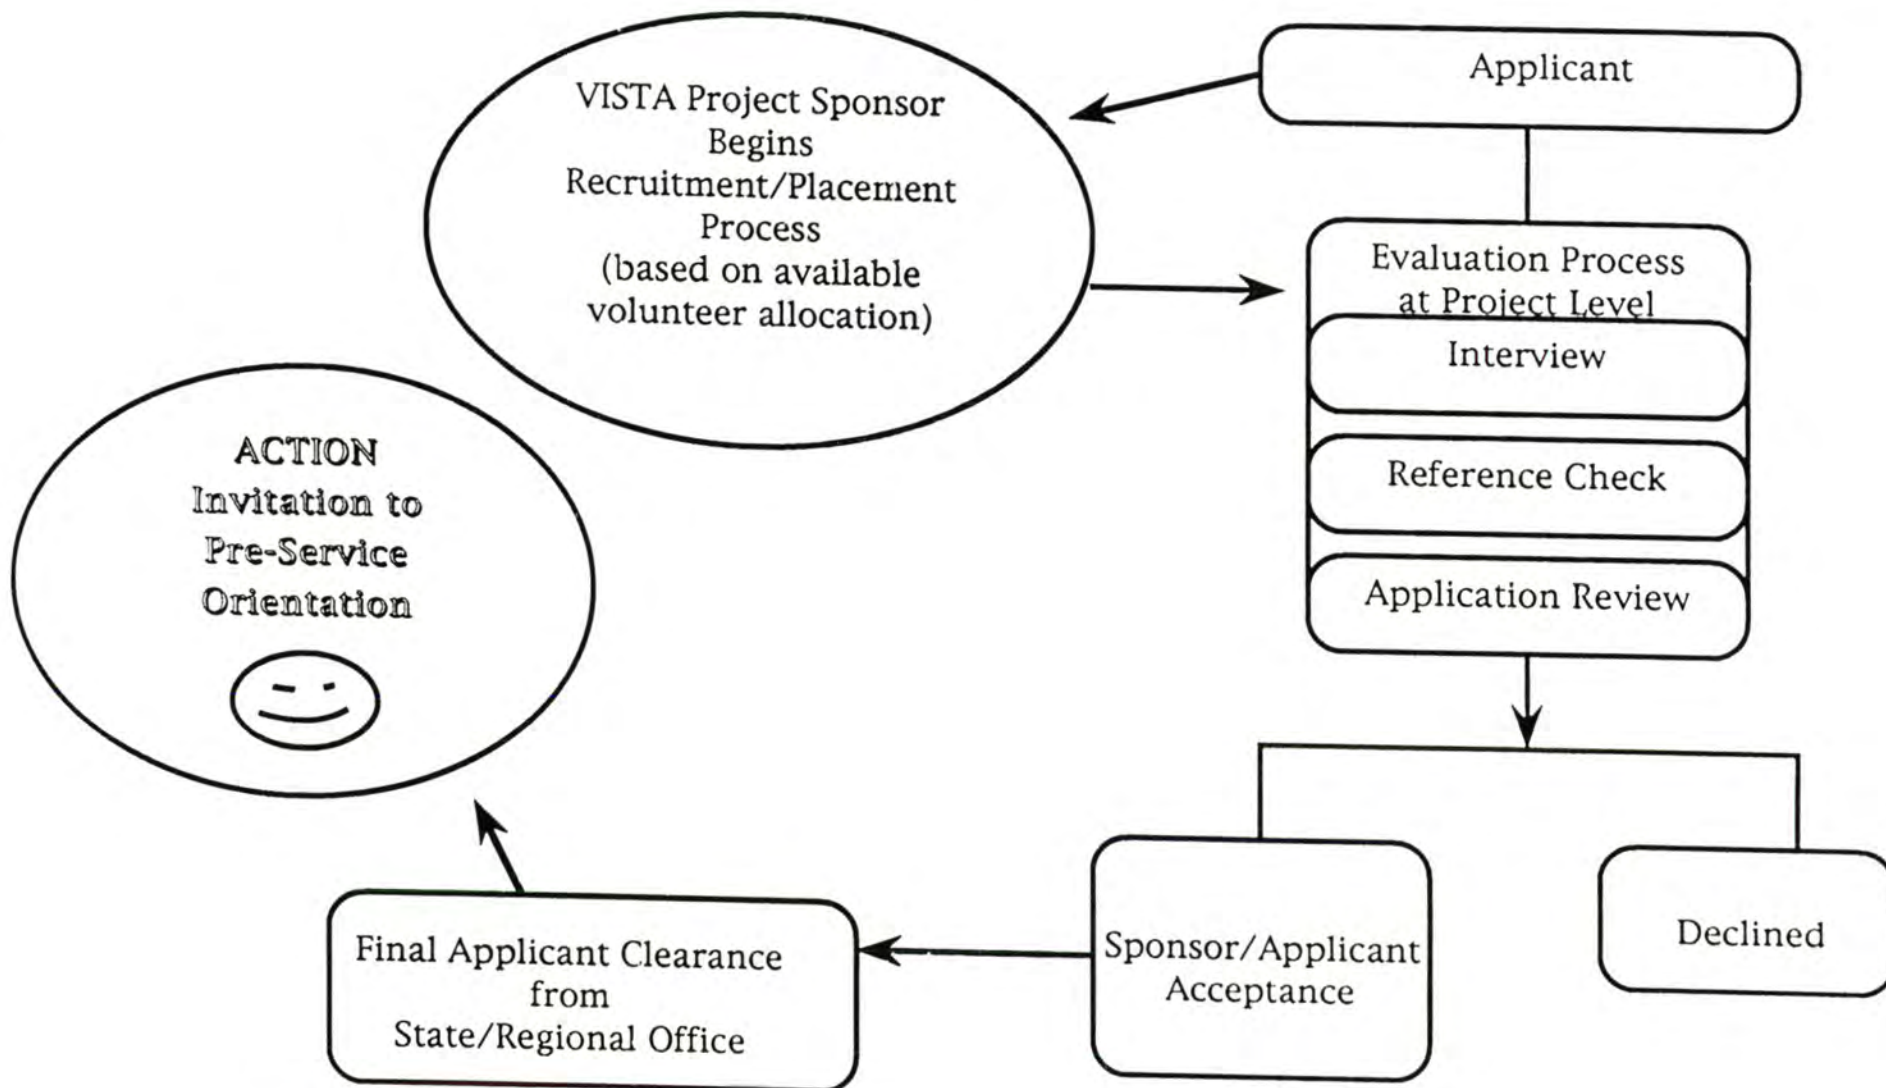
Applicant

VISTA Project Sponsor Begins Recruitment/Placement Process (based on available volunteer allocation)

Evaluation Process at Project Level

Interview

Reference Check

Application Review

ACTION Invitation to Pre-Service Orientation

Sponsor/Applicant Acceptance

Declined

Final Applicant Clearance from State/Regional Office